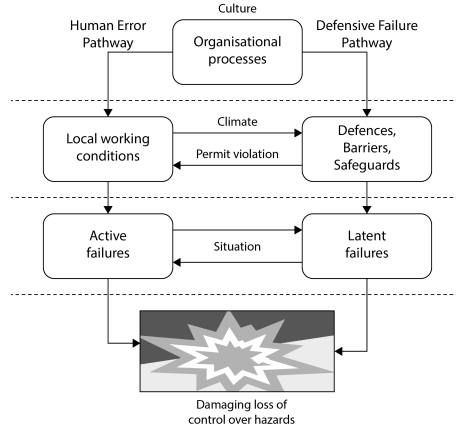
Culture

Human Error Pathway

Organisational processes

Defensive Failure Pathway

Local working conditions

Climate

Permit violation

Defences, Barriers, Safeguards

Active failures

Situation

Latent failures

Damaging loss of control over hazards